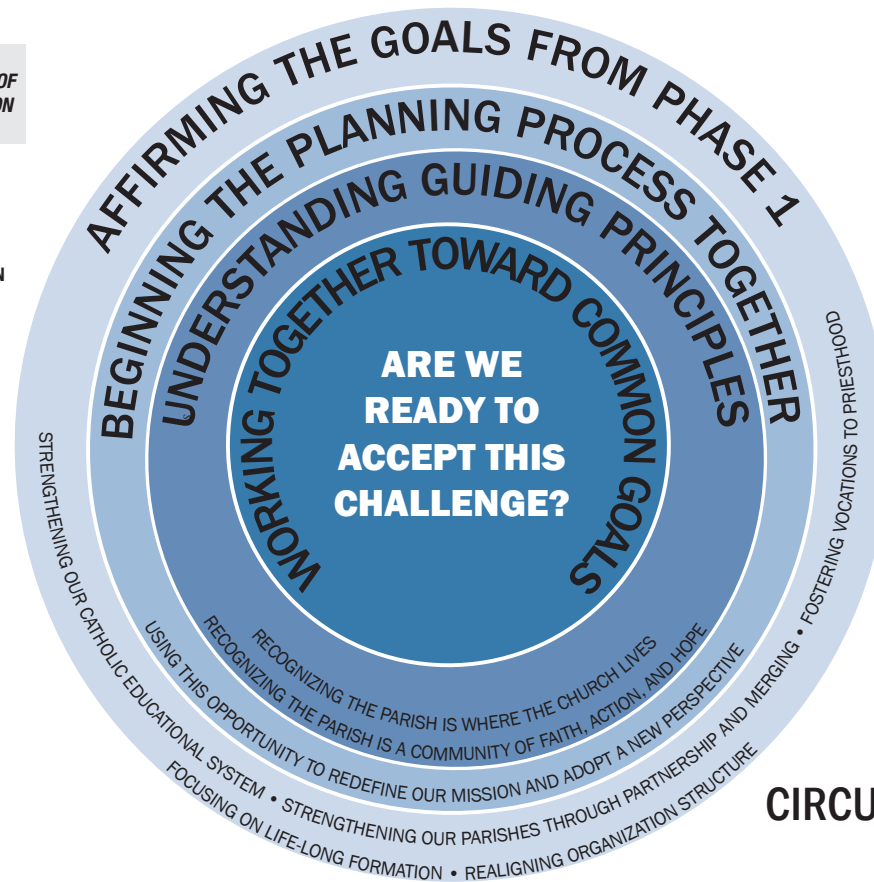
OF
ON

N

AFFIRMING THE GOALS FROM PHASE 1

BEGINNING THE PLANNING PROCESS TOGETHER

UNDERSTANDING GUIDING PRINCIPLES

WORKING TOGETHER TOWARD COMMON GOALS

ARE WE READY TO ACCEPT THIS CHALLENGE?

RECOGNIZING THE PARISH IS WHERE THE CHURCH LIVES

RECOGNIZING THE PARISH IS A COMMUNITY OF FAITH, ACTION, AND HOPE

USING THIS OPPORTUNITY TO REDEFINE OUR MISSION AND ADOPT A NEW PERSPECTIVE

STRENGTHENING OUR CATHOLIC EDUCATIONAL SYSTEM • STRENGTHENING OUR PARISHES THROUGH PARTNERSHIP AND MERGING • FOSTERING VOCATIONS TO PRIESTHOOD

FOCUSING ON LIFE-LONG FORMATION • REALIGNING ORGANIZATION STRUCTURE

CIRCU